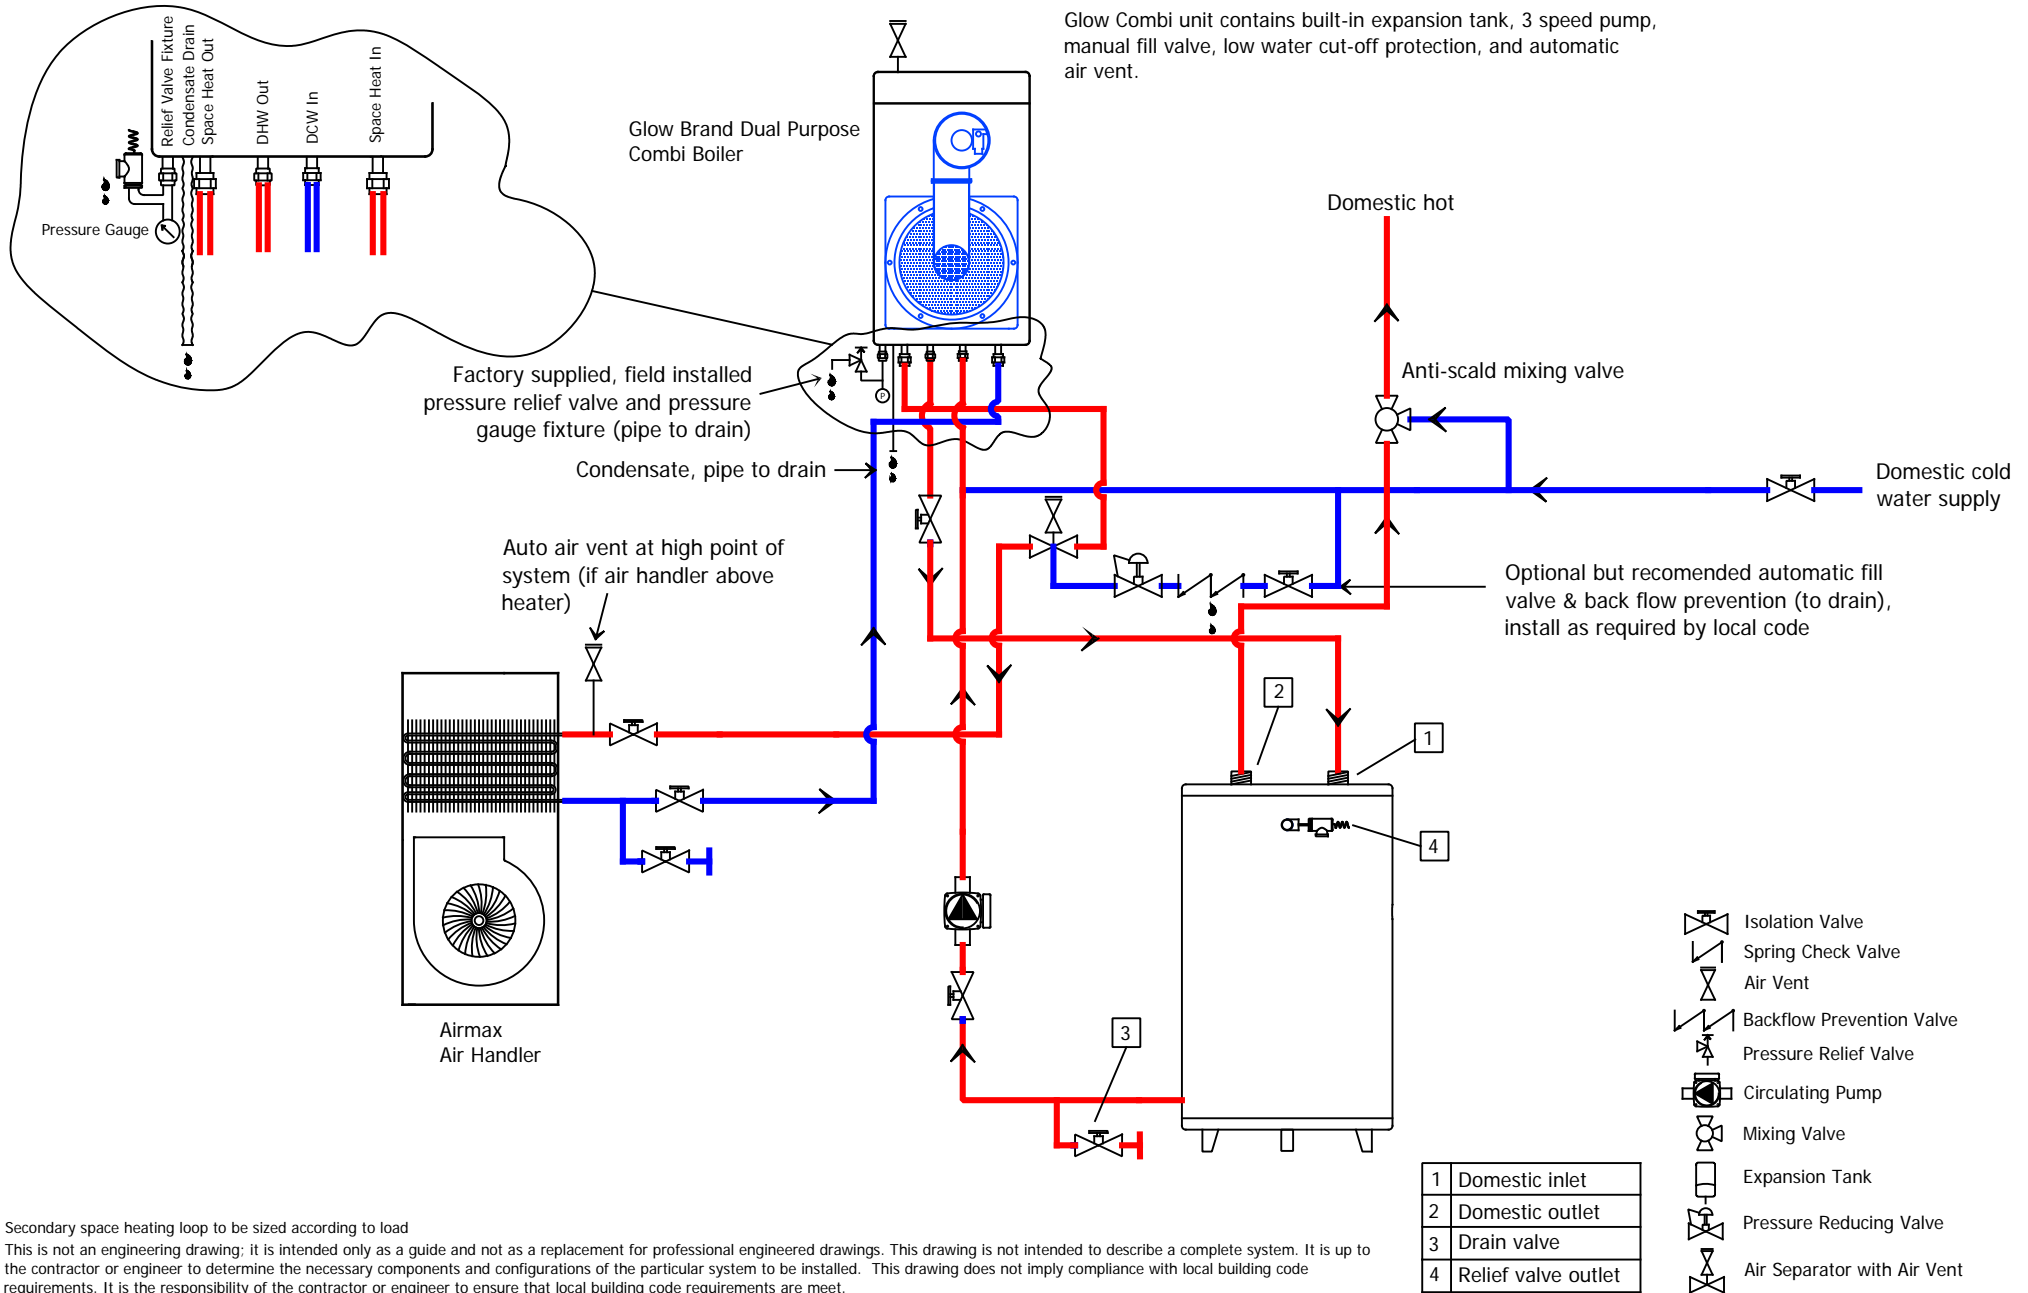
Relief Valve Fixture
Condensate Drain
Space Heat Out
DHW Out
DCW In
Space Heat In
Pressure Gauge

Glow Brand Dual Purpose Combi Boiler

Glow Combi unit contains built-in expansion tank, 3 speed pump, manual fill valve, low water cut-off protection, and automatic air vent.

Domestic hot

Anti-scald mixing valve

Domestic cold water supply

Factory supplied, field installed pressure relief valve and pressure gauge fixture (pipe to drain)

Condensate, pipe to drain

Auto air vent at high point of system (if air handler above heater)

Optional but recomended automatic fill valve & back flow prevention (to drain), install as required by local code

2
1
4
3

Airmax Air Handler

Isolation Valve
Spring Check Valve
Air Vent
Backflow Prevention Valve
Pressure Relief Valve
Circulating Pump
Mixing Valve
Expansion Tank
Pressure Reducing Valve
Air Separator with Air Vent

| 1 | Domestic inlet |
|---|---|
| 2 | Domestic outlet |
| 3 | Drain valve |
| 4 | Relief valve outlet |

Secondary space heating loop to be sized according to load

This is not an engineering drawing; it is intended only as a guide and not as a replacement for professional engineered drawings. This drawing is not intended to describe a complete system. It is up to the contractor or engineer to determine the necessary components and configurations of the particular system to be installed. This drawing does not imply compliance with local building code requirements. It is the responsibility of the contractor or engineer to ensure that local building code requirements are meet.